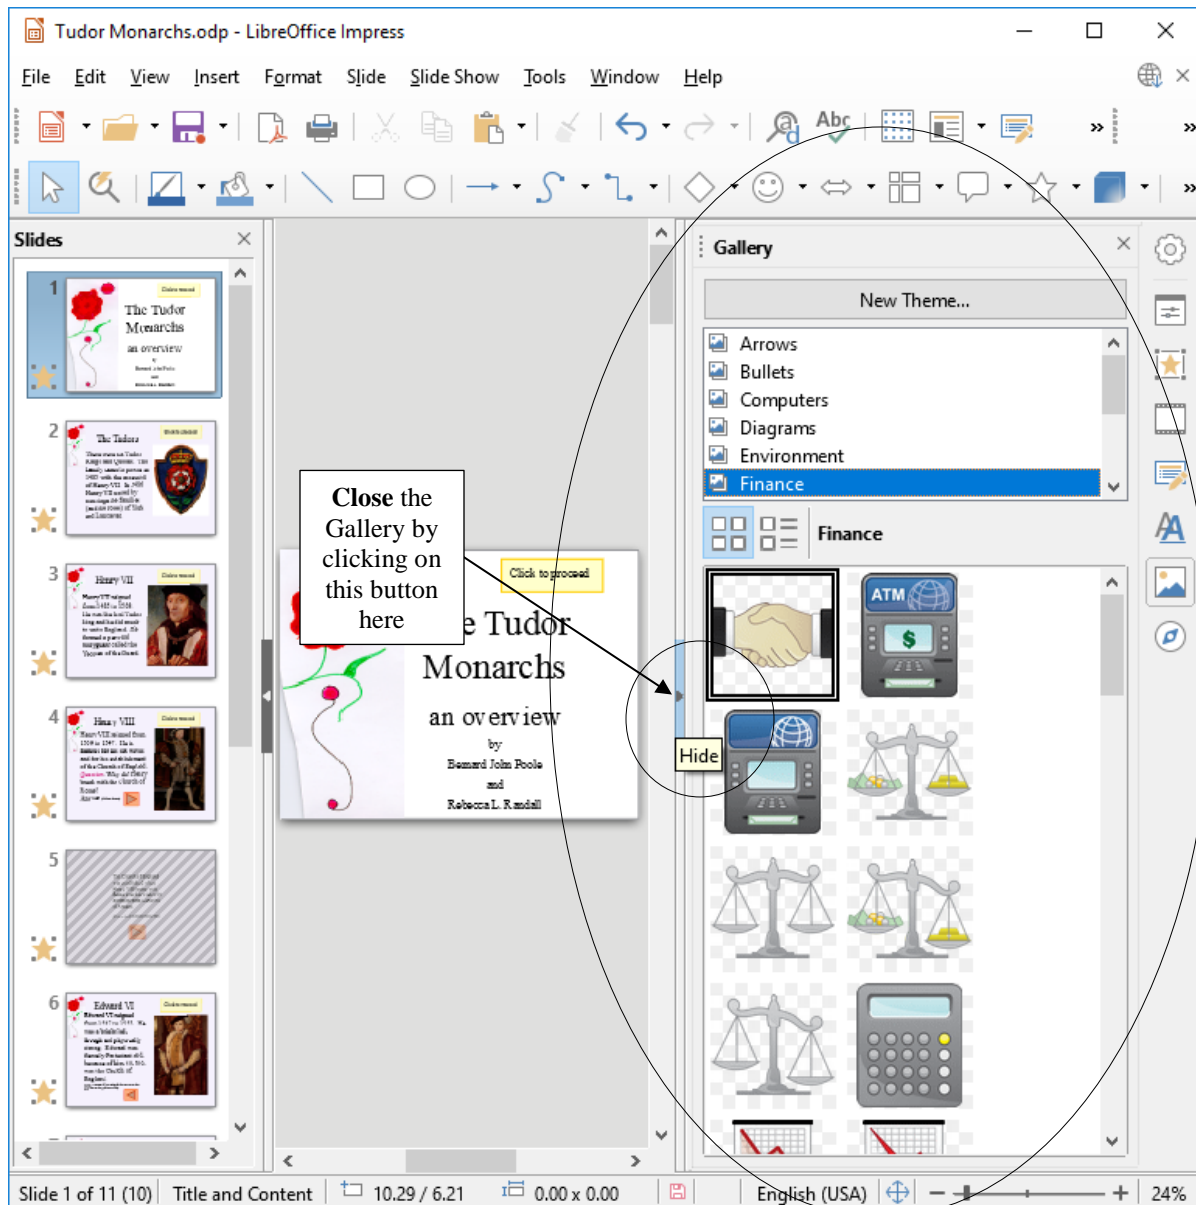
Tudor Monarchs.odp - LibreOffice Impress

File Edit View Insert Format Slide Slide Show Tools Window Help

Slides

1

The Tudor Monarchs

an overview

2

The Tudors

3

Henry VII

4

Henry VIII

5

6

Edward VI

Close the Gallery by clicking on this button here

Click to proceed

e Tudor Monarchs

an overview

by

Bernard John Poole

and

Rebecca L. Randall

Hide

Gallery

New Theme...

Arrows

Bullets

Computers

Diagrams

Environment

Finance

Finance

ATM

Slide 1 of 11 (10) Title and Content 10.29 / 6.21 0.00 x 0.00 English (USA) 24%